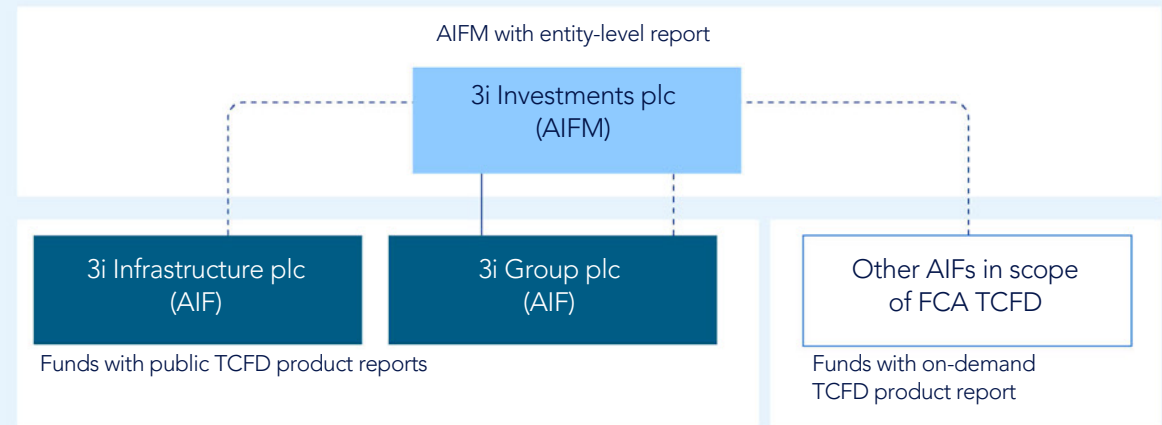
AIFM with entity-level report

3i Investments plc
(AIFM)

3i Infrastructure plc
(AIF)

3i Group plc
(AIF)

Other AIFs in scope of FCA TCFD

Funds with public TCFD product reports

Funds with on-demand TCFD product report